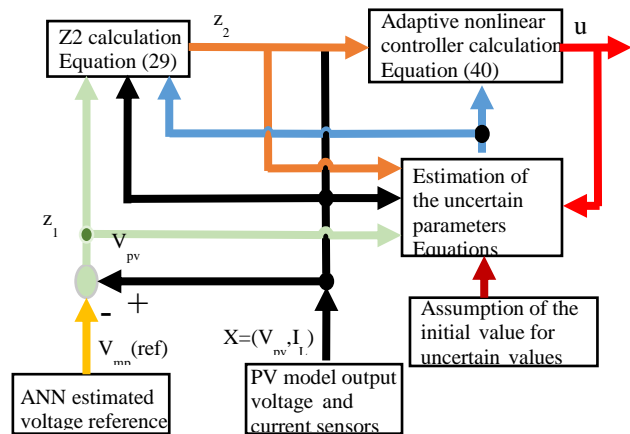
Z2 calculation
Equation (29)

$z_2$

Adaptive nonlinear controller calculation
Equation (40)

u

Estimation of the uncertain parameters
Equations

$z_1$

$V_{pv}$

-

+

$V_{mp}$(ref)

$X=(V_{pv},I_L)$

Assumption of the initial value for uncertain values

ANN estimated voltage reference

PV model output voltage and current sensors